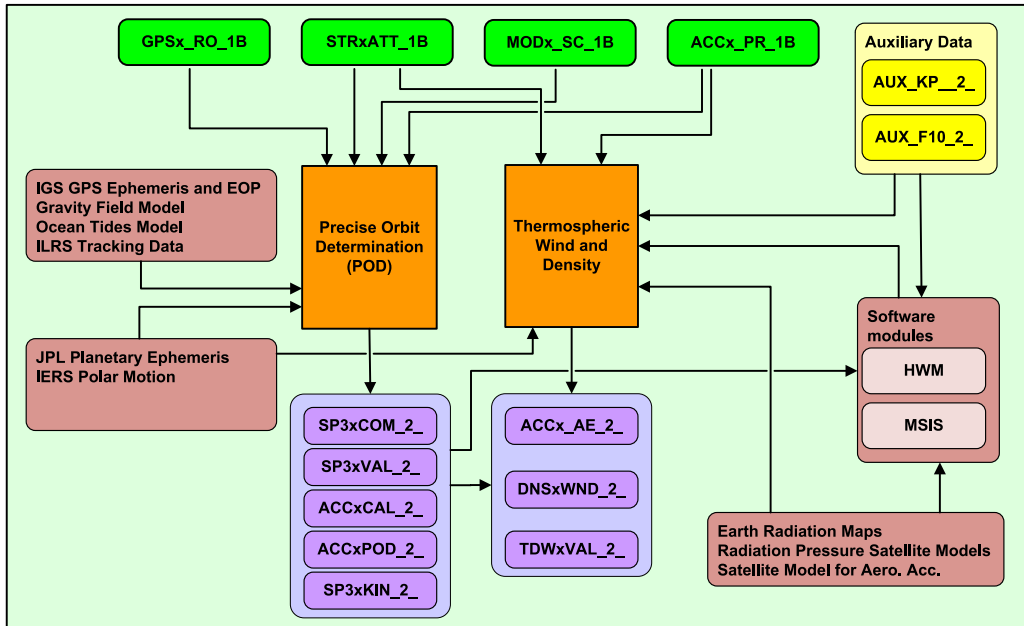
GPSx_RO_1B

STRxATT_1B

MODx_SC_1B

ACCx_PR_1B

Auxiliary Data

AUX_KP__2_

AUX_F10_2_

IGS GPS Ephemeris and EOP
Gravity Field Model
Ocean Tides Model
ILRS Tracking Data

Precise Orbit Determination (POD)

Thermospheric Wind and Density

JPL Planetary Ephemeris
IERS Polar Motion

Software modules

HWM

MSIS

SP3xCOM_2_

SP3xVAL_2_

ACCxCAL_2_

ACCxPOD_2_

SP3xKIN_2_

ACCx_AE_2_

DNSxWND_2_

TDWxVAL_2_

Earth Radiation Maps
Radiation Pressure Satellite Models
Satellite Model for Aero. Acc.